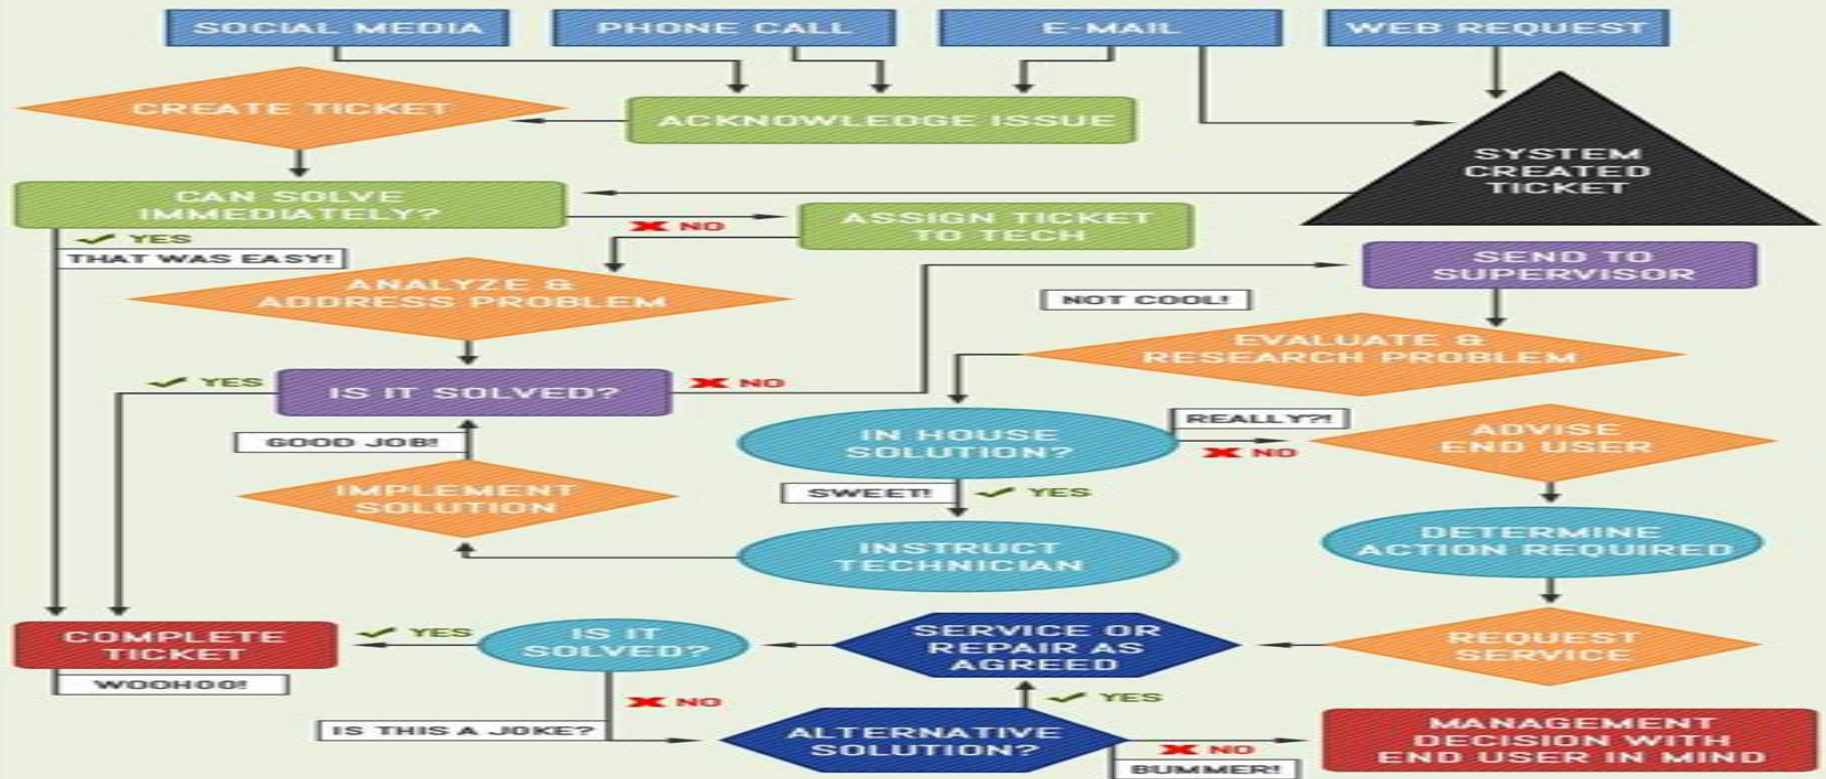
SOCIAL MEDIA
PHONE CALL
E-MAIL
WEB REQUEST

CREATE TICKET
ACKNOWLEDGE ISSUE
SYSTEM CREATED TICKET

CAN SOLVE IMMEDIATELY?
NO
ASSIGN TICKET TO TECH
YES
THAT WAS EASY!

ANALYZE & ADDRESS PROBLEM
SEND TO SUPERVISOR
NOT COOL!

YES
IS IT SOLVED?
NO
EVALUATE & RESEARCH PROBLEM

GOOD JOB!
IN HOUSE SOLUTION?
REALLY?!
NO
ADVISE END USER

IMPLEMENT SOLUTION
SWEET!
YES

INSTRUCT TECHNICIAN
DETERMINE ACTION REQUIRED

COMPLETE TICKET
YES
IS IT SOLVED?
SERVICE OR REPAIR AS AGREED
REQUEST SERVICE
WOOHOO!

NO
YES
IS THIS A JOKE?
ALTERNATIVE SOLUTION?
NO
BUMMER!
MANAGEMENT DECISION WITH END USER IN MIND